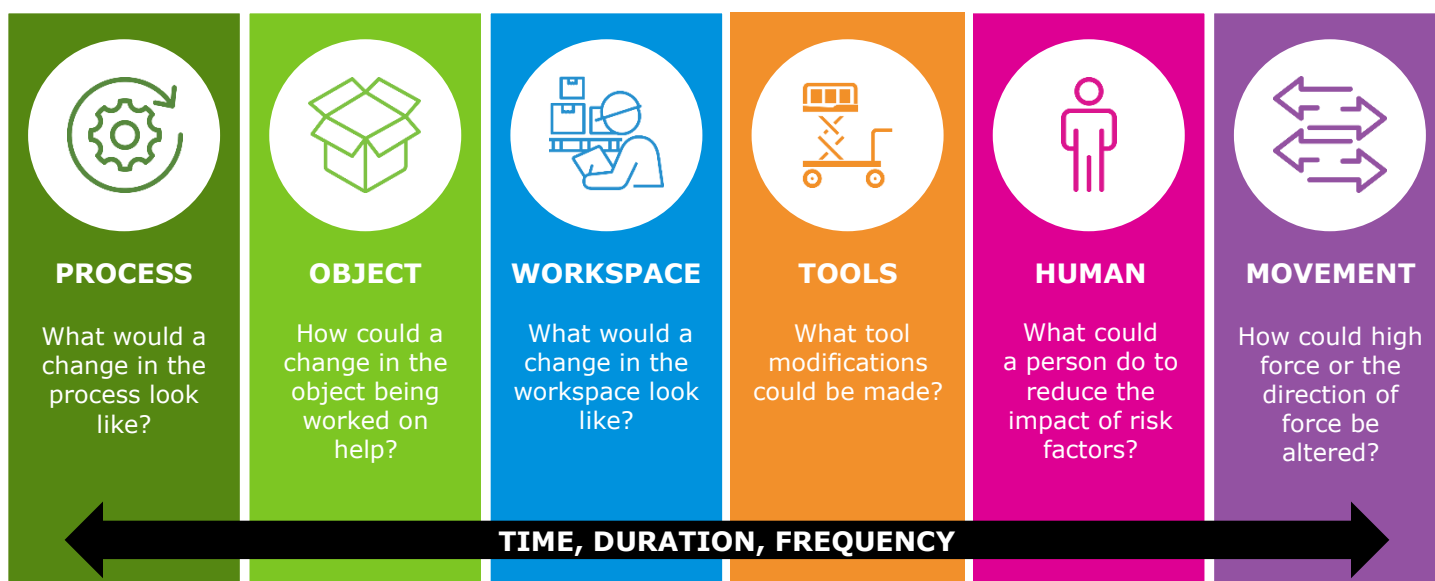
PROCESS

What would a change in the process look like?

OBJECT

How could a change in the object being worked on help?

WORKSPACE

What would a change in the workspace look like?

TOOLS

What tool modifications could be made?

HUMAN

What could a person do to reduce the impact of risk factors?

MOVEMENT

How could high force or the direction of force be altered?

TIME, DURATION, FREQUENCY